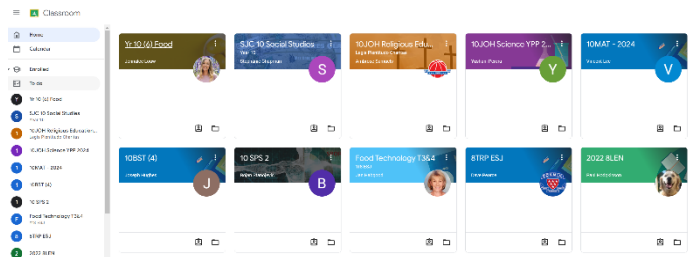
Classroom

Home
Calendar
Enrolled
To-do
Yr 10 (4) Food
SJC 10 Social Studies
10JOH Religious Education
10JOH Science YPP 2024
10MAT - 2024
10BST (4)
10 SPS 2
Food Technology T3&4
8TRP ESJ
2022 8LEN

Yr 10 (4) Food
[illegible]

SJC 10 Social Studies
Yr 10
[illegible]
S

10JOH Religious Edu...
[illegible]

10JOH Science YPP 2...
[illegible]
Y

10MAT - 2024
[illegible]
V

10BST (4)
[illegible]
J

10 SPS 2
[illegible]
B

Food Technology T3&4
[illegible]

8TRP ESJ
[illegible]

2022 8LEN
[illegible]